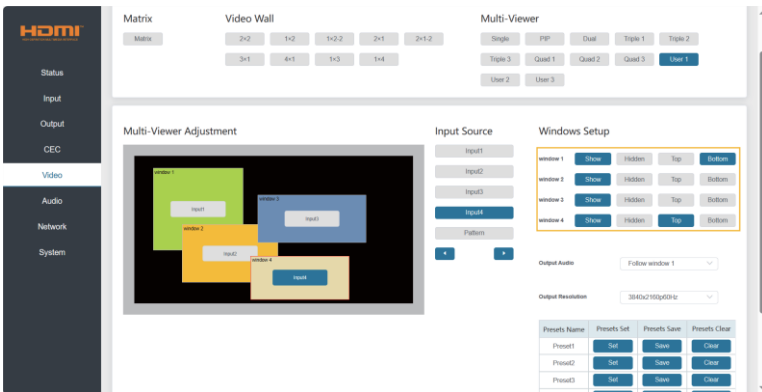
HDMI

Status
Input
Output
CEC
Video
Audio
Network
System

Matrix
Matrix

Video Wall
2×2 1×2 1×2-2 2×1 2×1-2
3×1 4×1 1×3 1×4

Multi-Viewer
Single PIP Dual Triple 1 Triple 2
Triple 3 Quad 1 Quad 2 Quad 3 User 1
User 2 User 3

Multi-Viewer Adjustment

window 1
Input1
window 3
Input3
window 2
Input2
window 4
Input4

Input Source
Input1
Input2
Input3
Input4
Pattern

Windows Setup

| | | | | |
|---|---|---|---|---|
| window 1 | Show | Hidden | Top | Bottom |
| window 2 | Show | Hidden | Top | Bottom |
| window 3 | Show | Hidden | Top | Bottom |
| window 4 | Show | Hidden | Top | Bottom |

Output Audio Follow window 1

Output Resolution 3840x2160p60Hz

| Presets Name | Presets Set | Presets Save | Presets Clear |
|---|---|---|---|
| Preset1 | Set | Save | Clear |
| Preset2 | Set | Save | Clear |
| Preset3 | Set | Save | Clear |